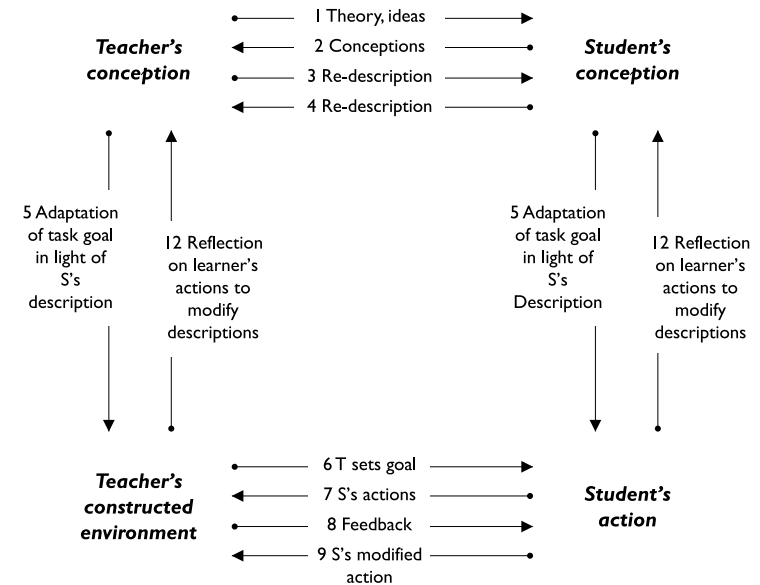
Teacher's conception

1 Theory, ideas
2 Conceptions
3 Re-description
4 Re-description

Student's conception

5 Adaptation of task goal in light of S's description

12 Reflection on learner's actions to modify descriptions

5 Adaptation of task goal in light of S's Description

12 Reflection on learner's actions to modify descriptions

Teacher's constructed environment

6 T sets goal
7 S's actions
8 Feedback
9 S's modified action

Student's action